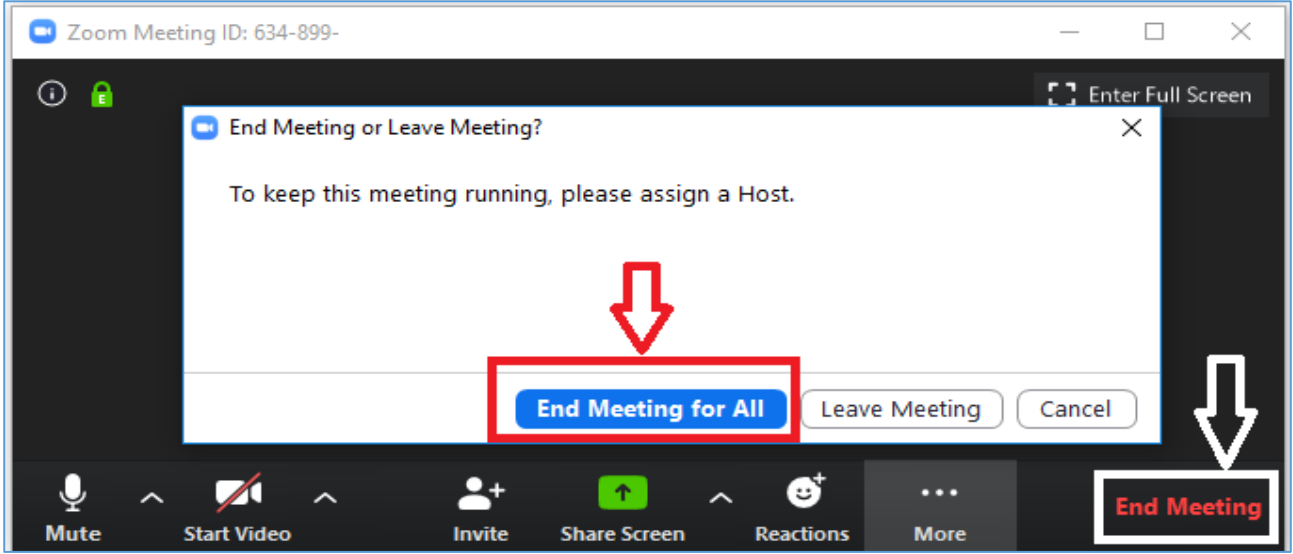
Zoom Meeting ID: 634-899-

E

Enter Full Screen

End Meeting or Leave Meeting?

To keep this meeting running, please assign a Host.

End Meeting for All

Leave Meeting

Cancel

Mute

Start Video

Invite

Share Screen

Reactions

More

End Meeting